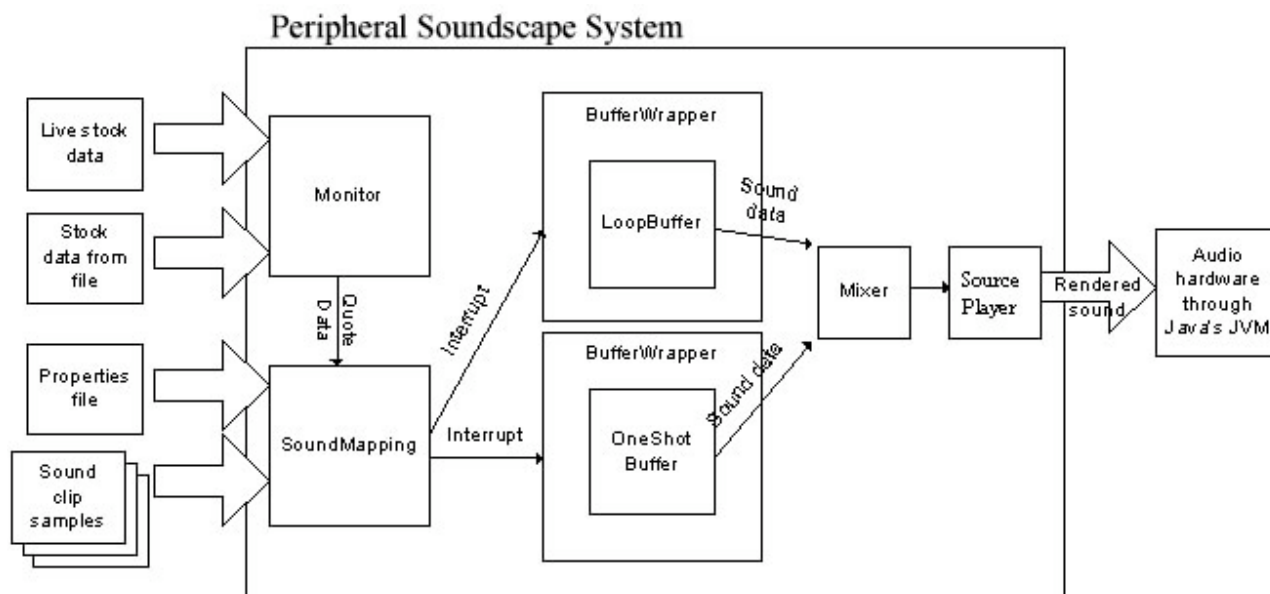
Peripheral Soundscape System

Live stock data

Stock data from file

Properties file

Sound clip samples

Monitor

Quote Data

SoundMapping

Interrupt

Interrupt

BufferWrapper

LoopBuffer

Sound data

BufferWrapper

OneShot Buffer

Sound data

Mixer

Source Player

Rendered sound

Audio hardware through Java's JVM